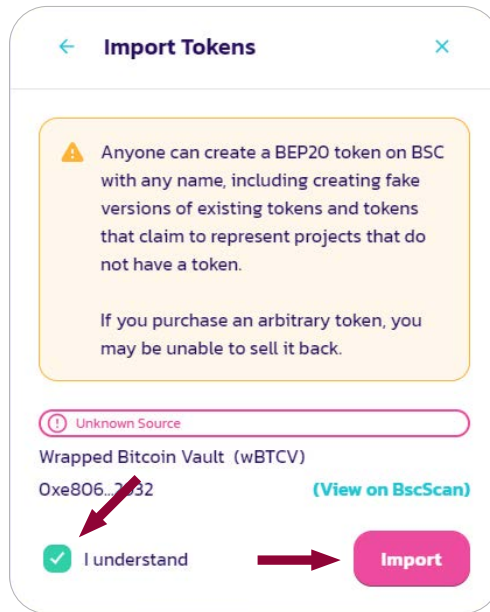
Import Tokens

Anyone can create a BEP20 token on BSC with any name, including creating fake versions of existing tokens and tokens that claim to represent projects that do not have a token.

If you purchase an arbitrary token, you may be unable to sell it back.

Unknown Source

Wrapped Bitcoin Vault (wBTCV)

0xe806...2932

(View on BscScan)

I understand

Import